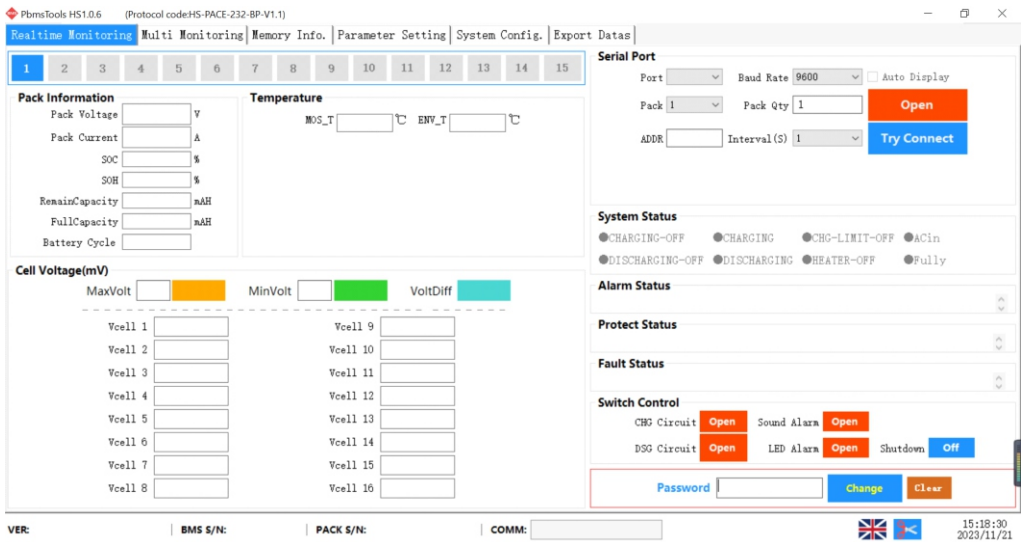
PbmsTools HS1.0.6 (Protocol code:HS-PACE-232-BP-V1.1)

Realtime Monitoring | Multi Monitoring | Memory Info. | Parameter Setting | System Config. | Export Datas

1 2 3 4 5 6 7 8 9 10 11 12 13 14 15

Pack Information
Pack Voltage V
Pack Current A
SOC %
SOH %
RemainCapacity mAH
FullCapacity mAH
Battery Cycle

Temperature
MOS_T ℃ ENV_T ℃

Cell Voltage(mV)
MaxVolt MinVolt VoltDiff

Vcell 1
Vcell 2
Vcell 3
Vcell 4
Vcell 5
Vcell 6
Vcell 7
Vcell 8
Vcell 9
Vcell 10
Vcell 11
Vcell 12
Vcell 13
Vcell 14
Vcell 15
Vcell 16

Serial Port
Port Baud Rate 9600 Auto Display
Pack 1 Pack Qty 1 Open
ADDR Interval(S) 1 Try Connect

System Status
CHARGING-OFF CHARGING CHG-LIMIT-OFF ACin
DISCHARGING-OFF DISCHARGING HEATER-OFF Fully

Alarm Status

Protect Status

Fault Status

Switch Control
CHG Circuit Open Sound Alarm Open
DSG Circuit Open LED Alarm Open Shutdown Off

Password Change Clear

VER: | BMS S/N: | PACK S/N: | COMM:

15:18:30
2023/11/21